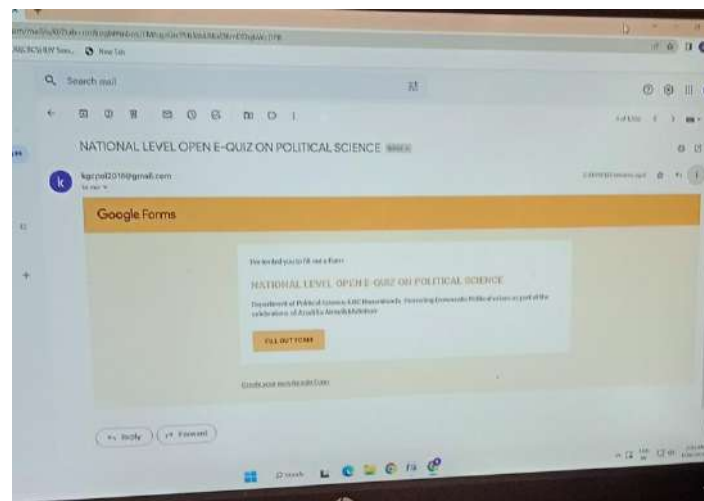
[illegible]
New Tab

Search mail

NATIONAL LEVEL OPEN E-QUIZ ON POLITICAL SCIENCE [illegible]

kgcpol2010@gmail.com
to me

Google Forms

I've invited you to fill out a form:

NATIONAL LEVEL OPEN E-QUIZ ON POLITICAL SCIENCE

Department of Political Science, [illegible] Promoting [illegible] as part of the celebrations of Azadi Ka Amrit Mahotsav

FILL OUT FORM

Create your own Google Form

Reply
Forward

Search